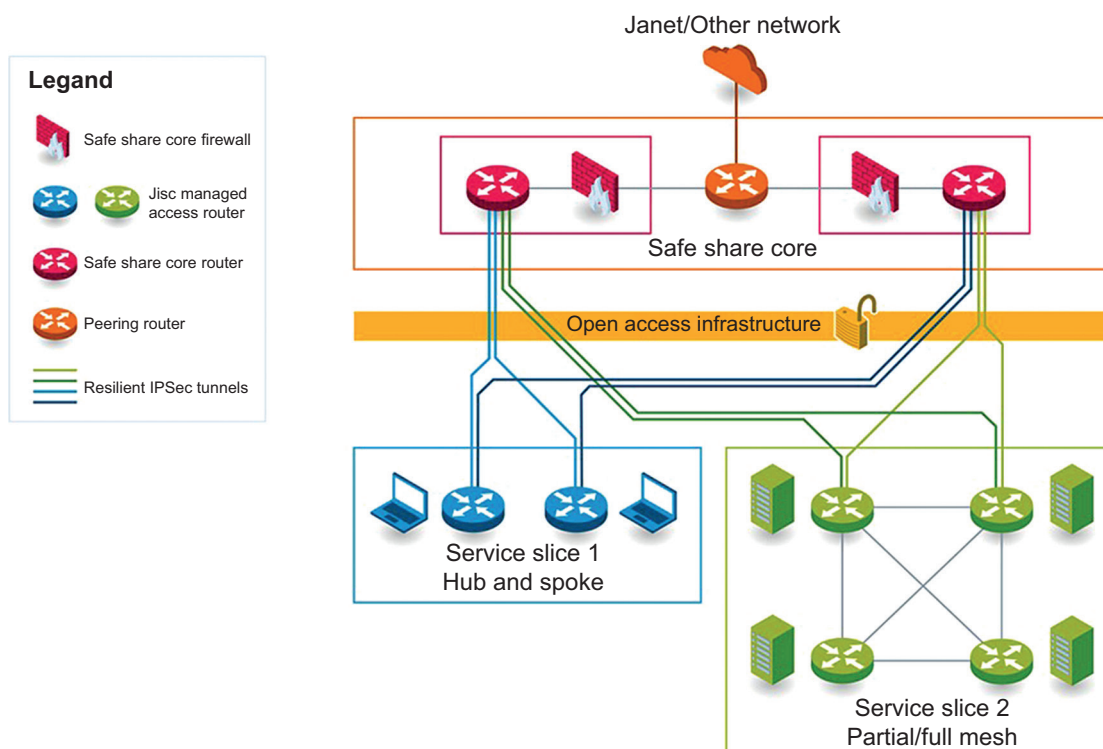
Legend

Safe share core firewall

Jisc managed access router

Safe share core router

Peering router

Resilient IPSec tunnels

Janet/Other network

Safe share core

Open access infrastructure

Service slice 1
Hub and spoke

Service slice 2
Partial/full mesh